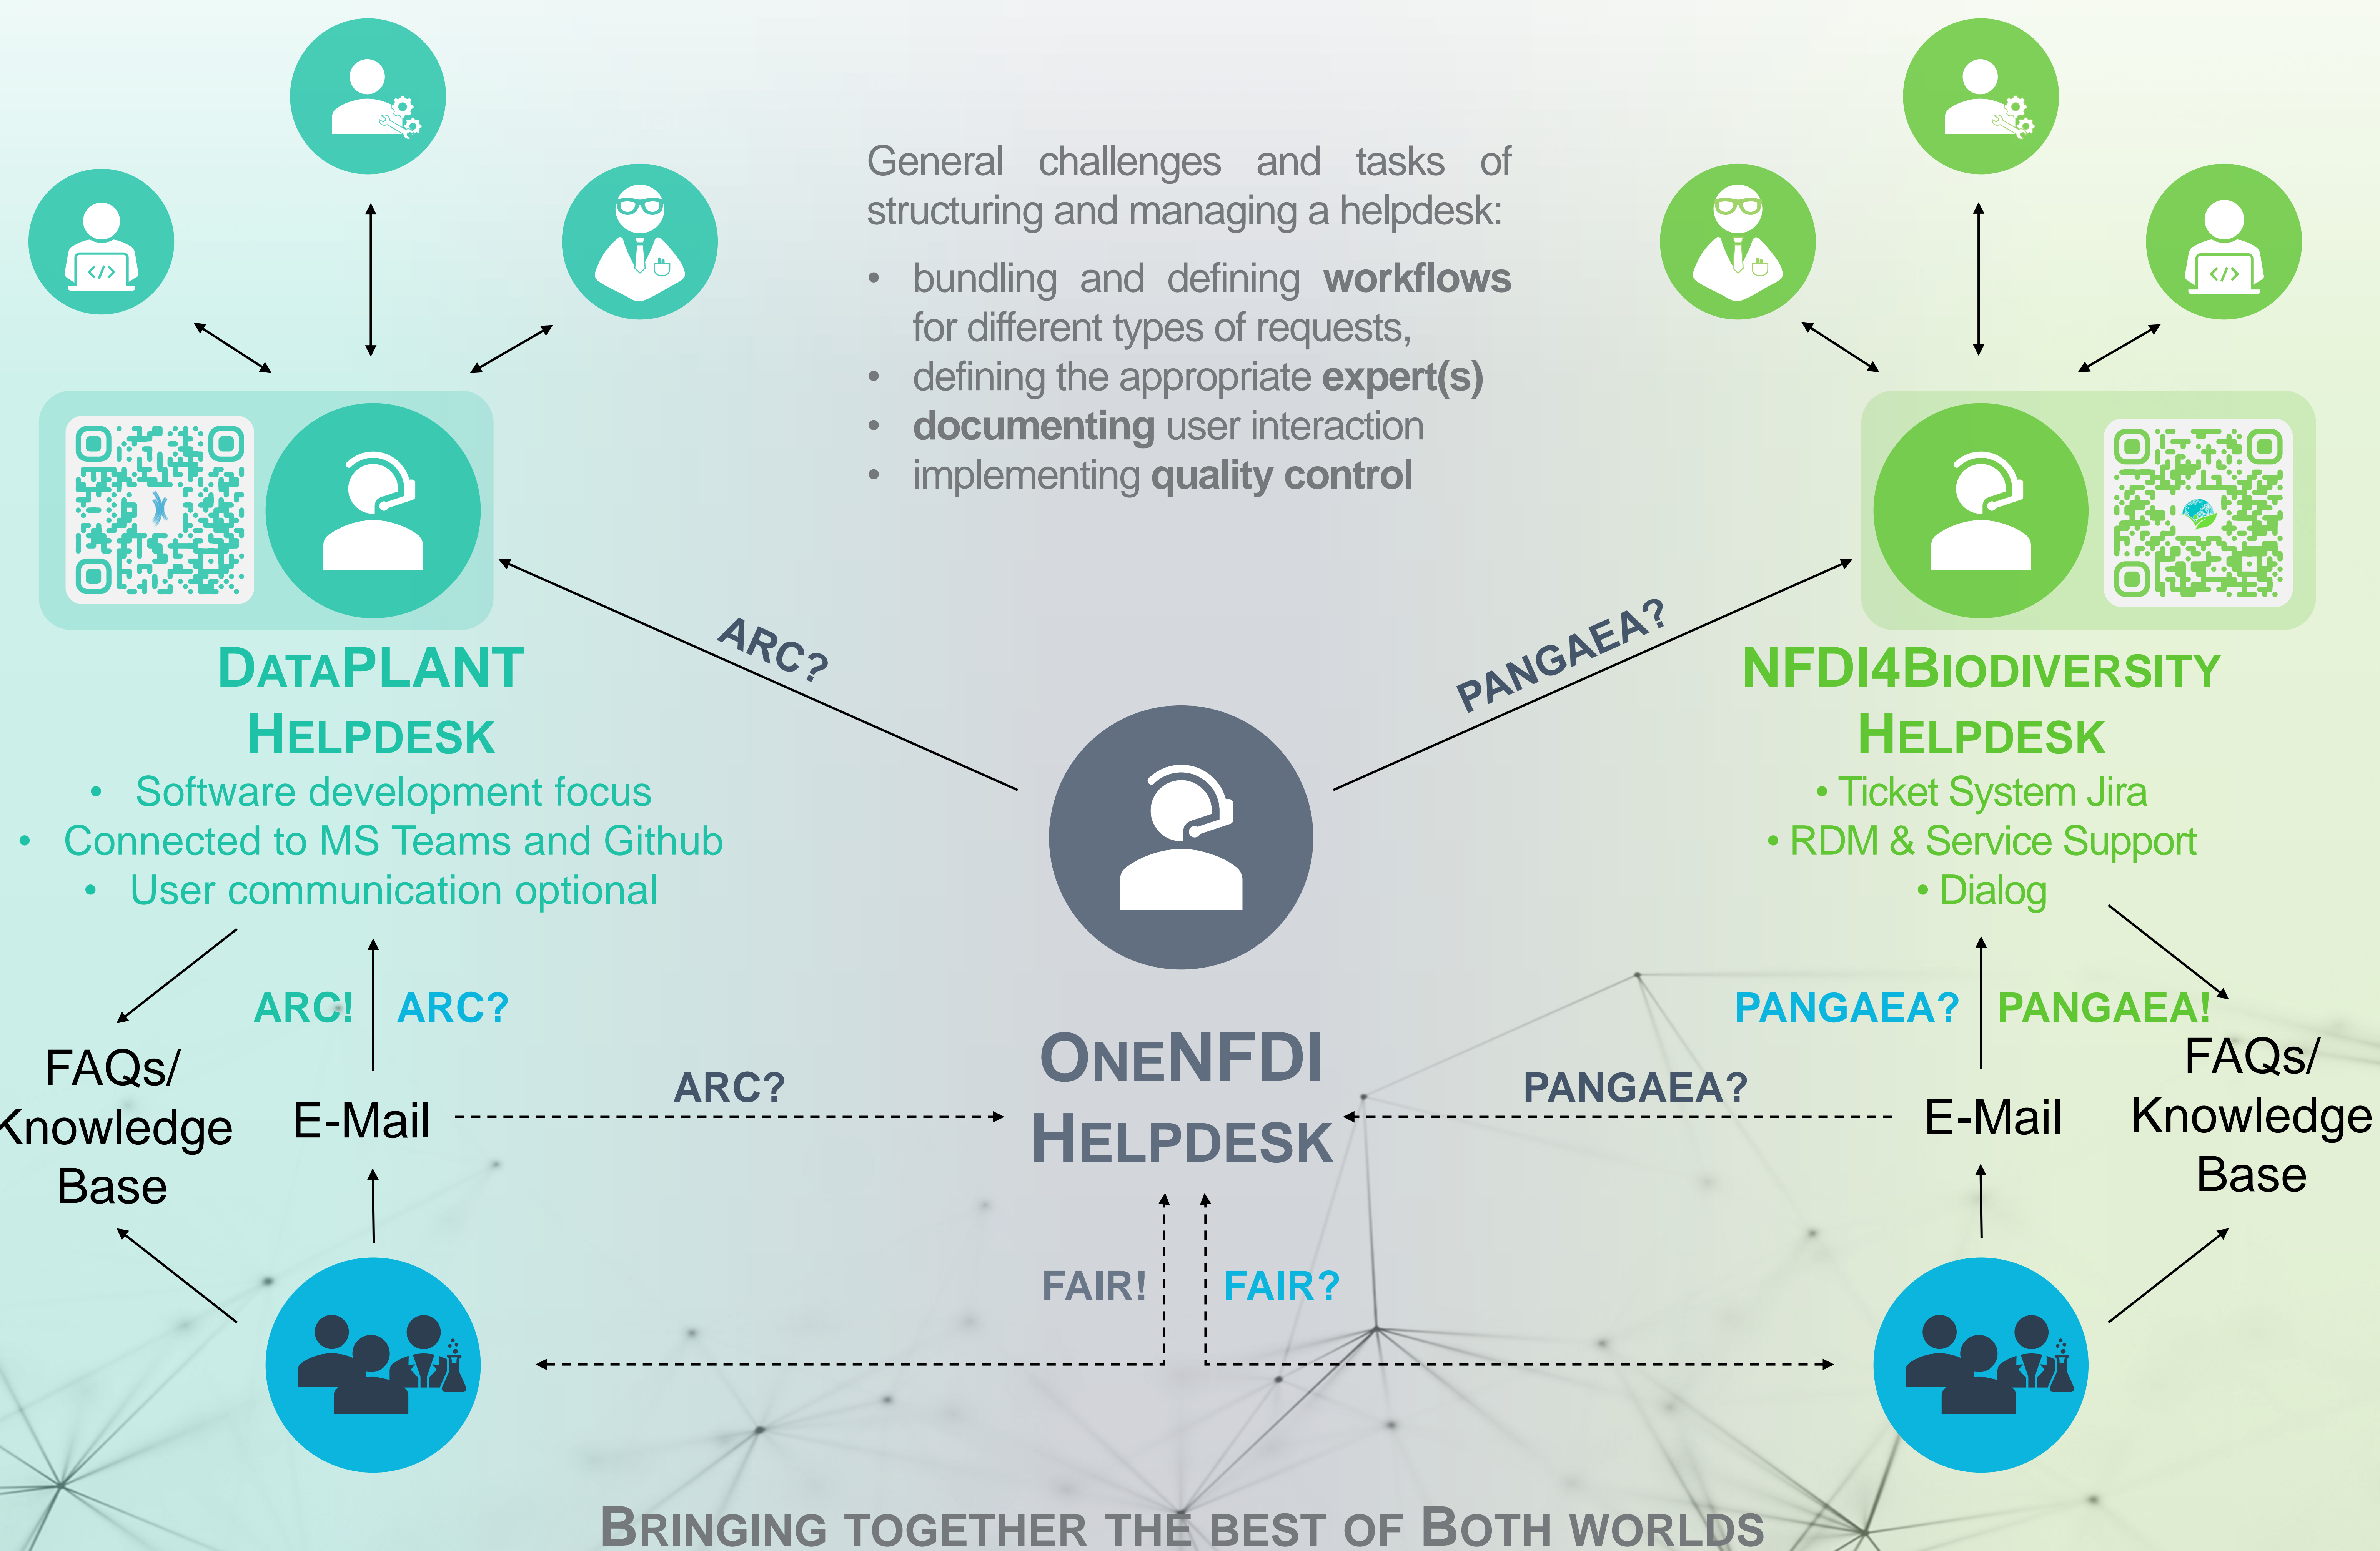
General challenges and tasks of structuring and managing a helpdesk:

- bundling and defining **workflows** for different types of requests,
- defining the appropriate **expert(s)**
- **documenting** user interaction
- implementing **quality control**

DATAPLANT HELPDESK

- Software development focus
- Connected to MS Teams and Github
- User communication optional

ARC?

PANGAEA?

NFDI4BIODIVERSITY HELPDESK

- Ticket System Jira
- RDM & Service Support
- Dialog

ARC! ARC?

FAQs/ Knowledge Base

E-Mail

ARC?

ONENFDI HELPDESK

PANGAEA?

PANGAEA? PANGAEA!

E-Mail

FAQs/ Knowledge Base

FAIR! FAIR?

BRINGING TOGETHER THE BEST OF BOTH WORLDS